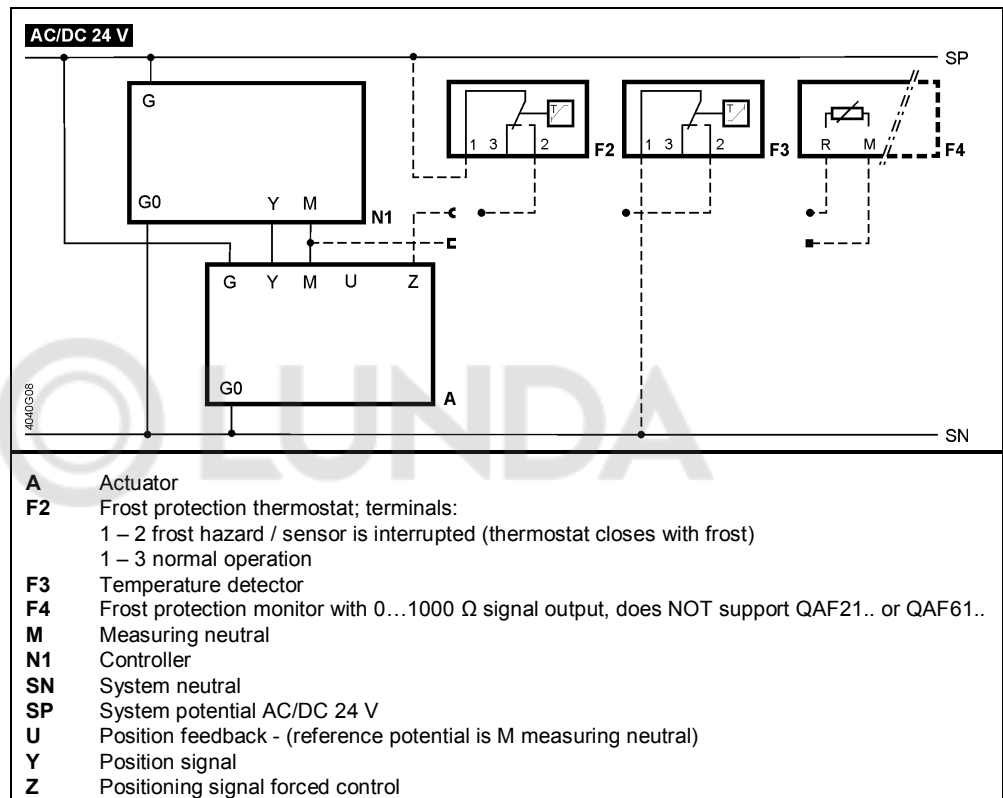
AC/DC 24 V

SP

G

G0

Y

M

N1

1 3

2

F2

1 3

2

F3

R

M

F4

G

Y

M

U

Z

G0

A

4040G08

SN

**A** Actuator
**F2** Frost protection thermostat; terminals:
1 – 2 frost hazard / sensor is interrupted (thermostat closes with frost)
1 – 3 normal operation
**F3** Temperature detector
**F4** Frost protection monitor with 0…1000 Ω signal output, does NOT support QAF21.. or QAF61..
**M** Measuring neutral
**N1** Controller
**SN** System neutral
**SP** System potential AC/DC 24 V
**U** Position feedback - (reference potential is M measuring neutral)
**Y** Position signal
**Z** Positioning signal forced control